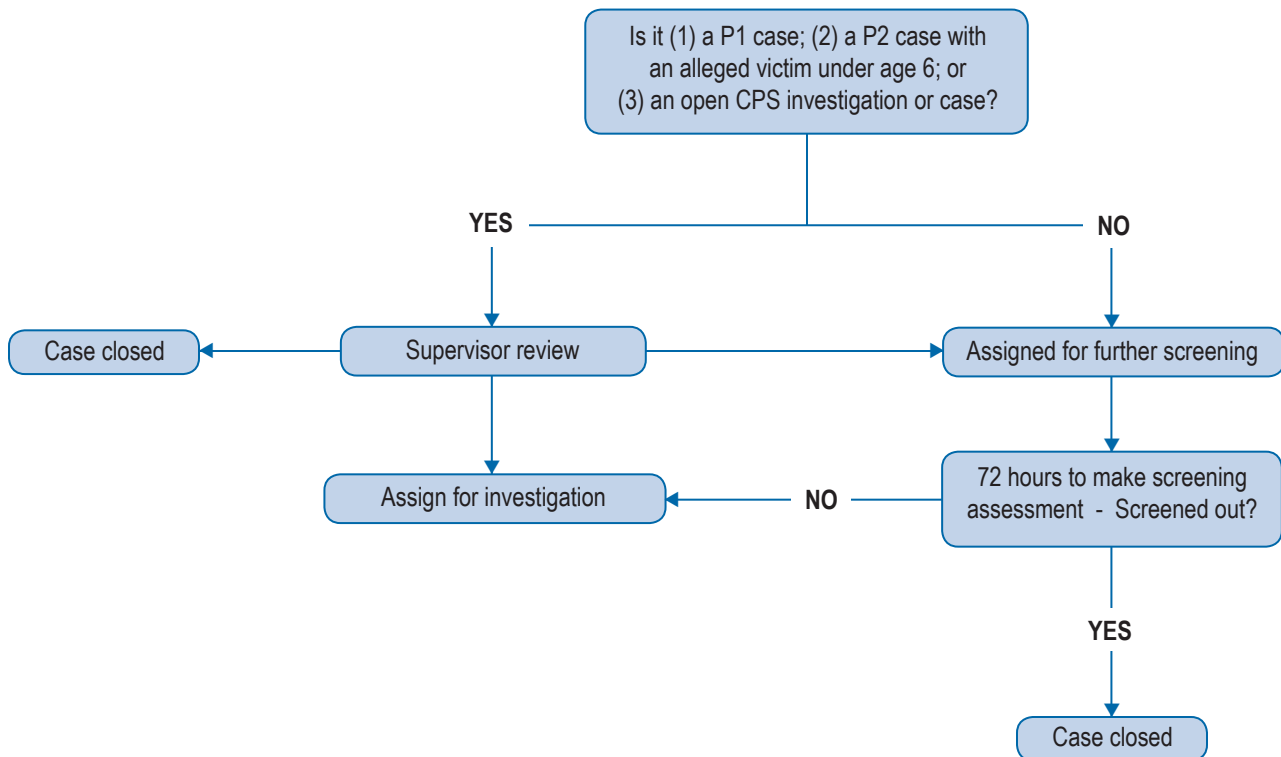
Is it (1) a P1 case; (2) a P2 case with an alleged victim under age 6; or (3) an open CPS investigation or case?

YES

NO

Case closed

Supervisor review

Assigned for further screening

Assign for investigation

NO

72 hours to make screening assessment - Screened out?

YES

Case closed